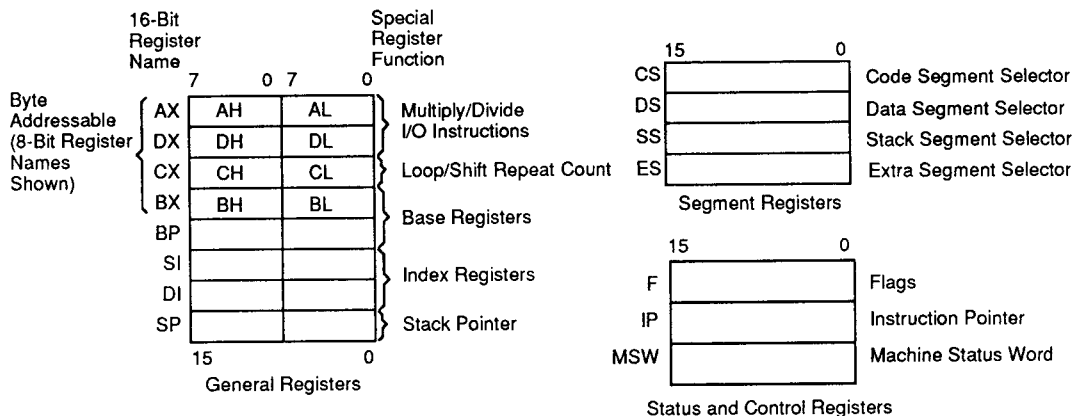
16-Bit Register Name

Special Register Function

7 0 7 0

Byte Addressable (8-Bit Register Names Shown)

| | | | |
|---|---|---|---|
| AX | AH | AL | Multiply/Divide I/O Instructions |
| DX | DH | DL | |
| CX | CH | CL | Loop/Shift Repeat Count |
| BX | BH | BL | Base Registers |
| BP | | | |
| SI | | | Index Registers |
| DI | | | |
| SP | | | Stack Pointer |

15 0

General Registers

15 0

| | | |
|---|---|---|
| CS | | Code Segment Selector |
| DS | | Data Segment Selector |
| SS | | Stack Segment Selector |
| ES | | Extra Segment Selector |

Segment Registers

15 0

| | | |
|---|---|---|
| F | | Flags |
| IP | | Instruction Pointer |
| MSW | | Machine Status Word |

Status and Control Registers